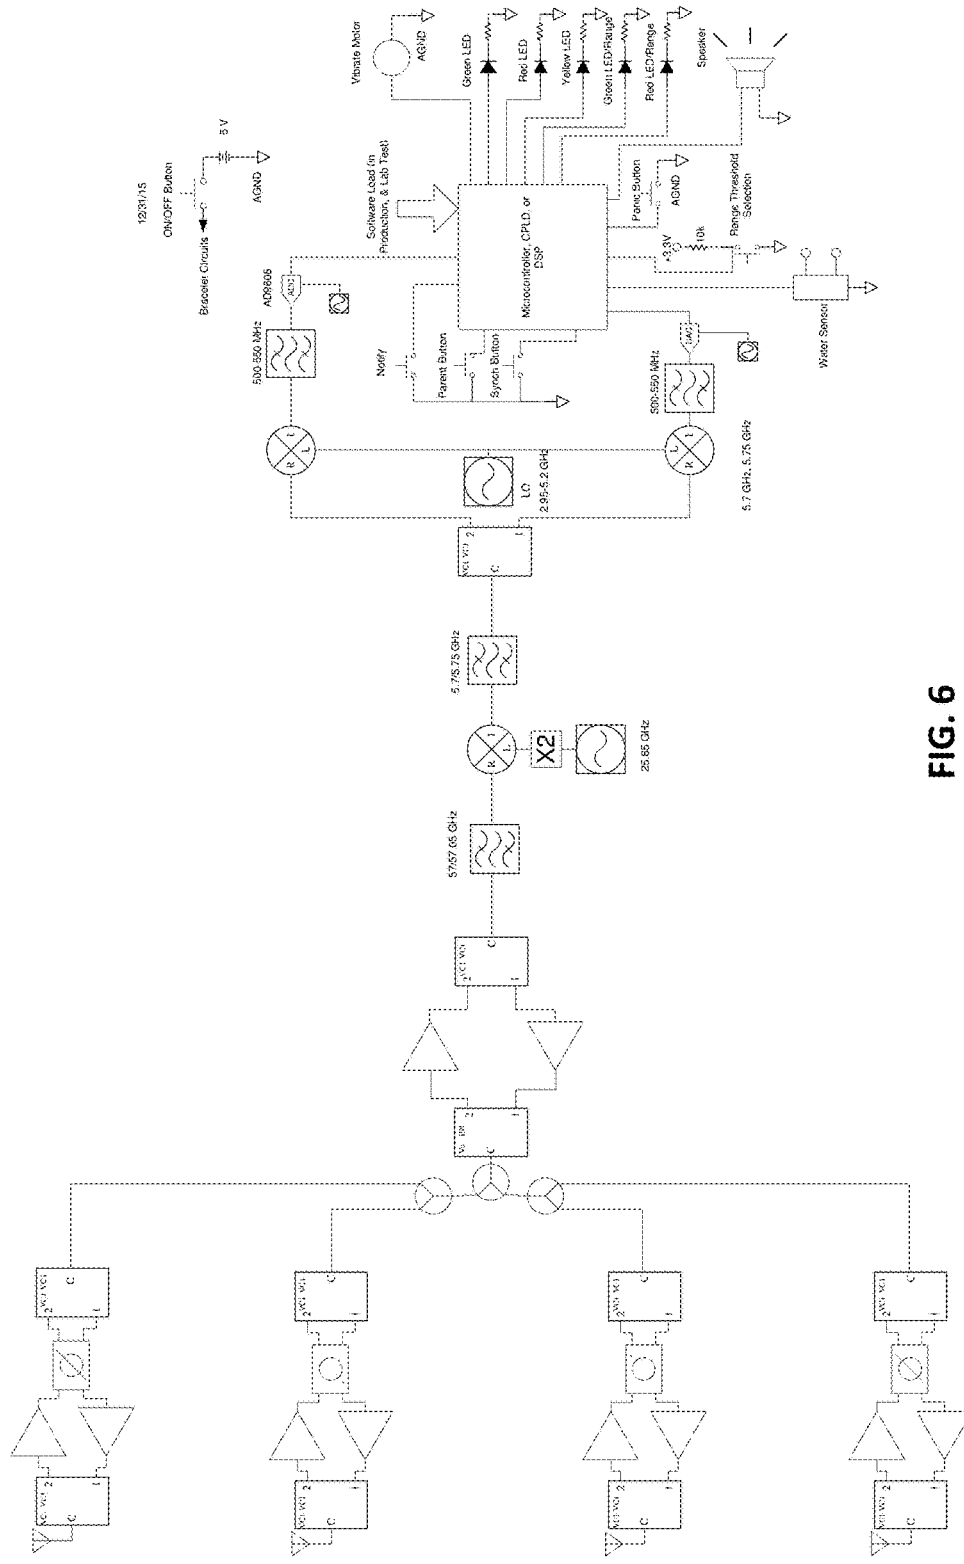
Vibrate Motor
AGND
Green LED
Red LED
Yellow LED
Green LED/Range
Red LED/Range
Speaker
12/31/15
ON/OFF Button
5 V
AGND
Bracelet Circuits
Software Load (In Production, & Lab Test)
Microcontroller, CPLD, or DSP
Panic Button
AGND
Range Threshold Selection
3.3V
10k
AD9806
ADC
500-550 MHz
Notify
Parent Button
Synch Button
DAC
500-550 MHz
Water Sensor
R
L
I
LO
2.95-3.2 GHz
5.7 GHz, 5.75 GHz
VC1 VC2
C
5.7/5.75 GHz
X2
25.65 GHz
57/57.05 GHz
FIG. 6